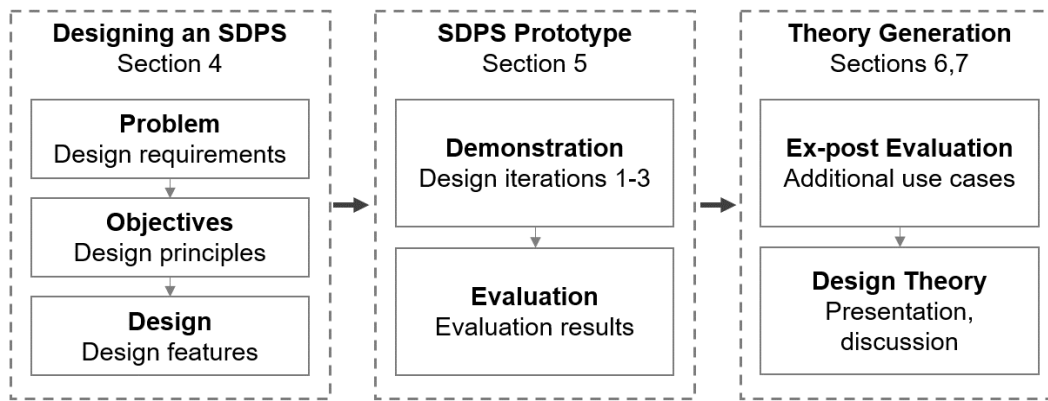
Designing an SDPS
Section 4

Problem
Design requirements

Objectives
Design principles

Design
Design features

SDPS Prototype
Section 5

Demonstration
Design iterations 1-3

Evaluation
Evaluation results

Theory Generation
Sections 6,7

Ex-post Evaluation
Additional use cases

Design Theory
Presentation, discussion